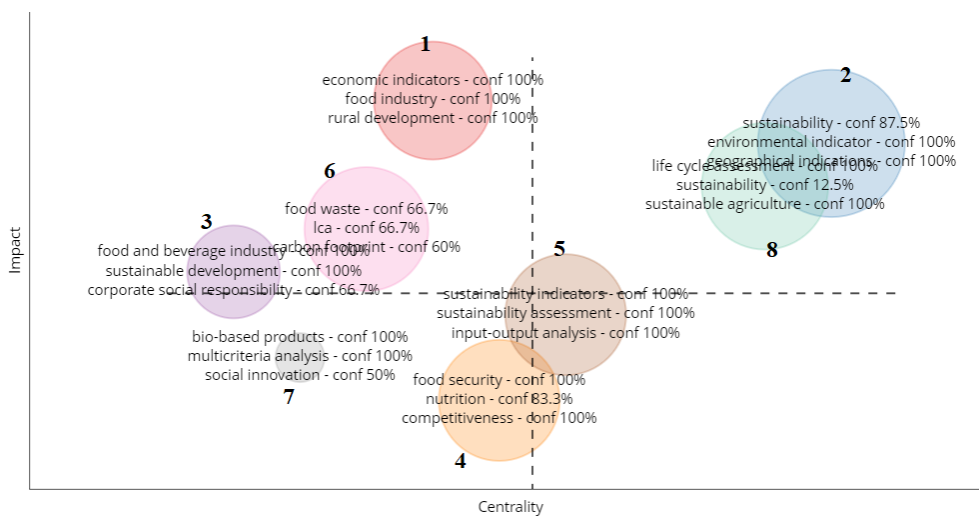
1
economic indicators - conf 100%
food industry - conf 100%
rural development - conf 100%

2
sustainability - conf 87.5%
environmental indicator - conf 100%
geographical indications - conf 100%

8
life cycle assessment - conf 100%
sustainability - conf 12.5%
sustainable agriculture - conf 100%

6
food waste - conf 66.7%
lca - conf 66.7%
carbon footprint - conf 60%

3
food and beverage industry - conf 100%
sustainable development - conf 100%
corporate social responsibility - conf 66.7%

5
sustainability indicators - conf 100%
sustainability assessment - conf 100%
input-output analysis - conf 100%

7
bio-based products - conf 100%
multicriteria analysis - conf 100%
social innovation - conf 50%

4
food security - conf 100%
nutrition - conf 83.3%
competitiveness - conf 100%

Impact
Centrality